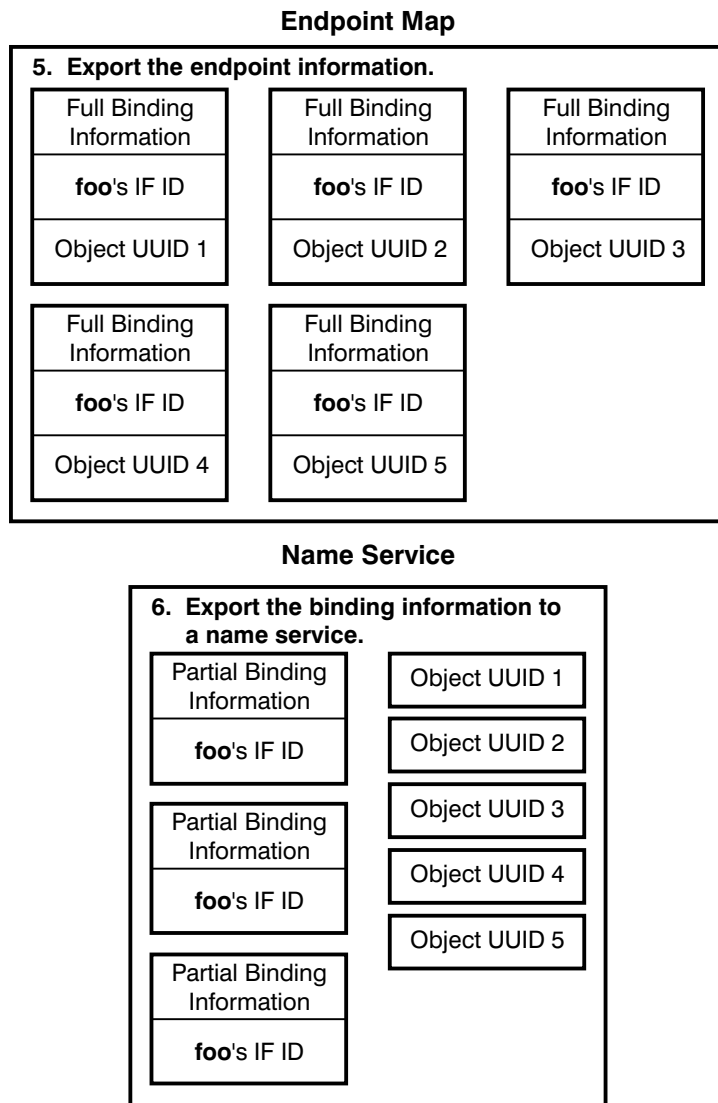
Endpoint Map

5. Export the endpoint information.

Full Binding Information

foo's IF ID

Object UUID 1

Full Binding Information

foo's IF ID

Object UUID 2

Full Binding Information

foo's IF ID

Object UUID 3

Full Binding Information

foo's IF ID

Object UUID 4

Full Binding Information

foo's IF ID

Object UUID 5

Name Service

6. Export the binding information to a name service.

Partial Binding Information

foo's IF ID

Partial Binding Information

foo's IF ID

Partial Binding Information

foo's IF ID

Object UUID 1

Object UUID 2

Object UUID 3

Object UUID 4

Object UUID 5